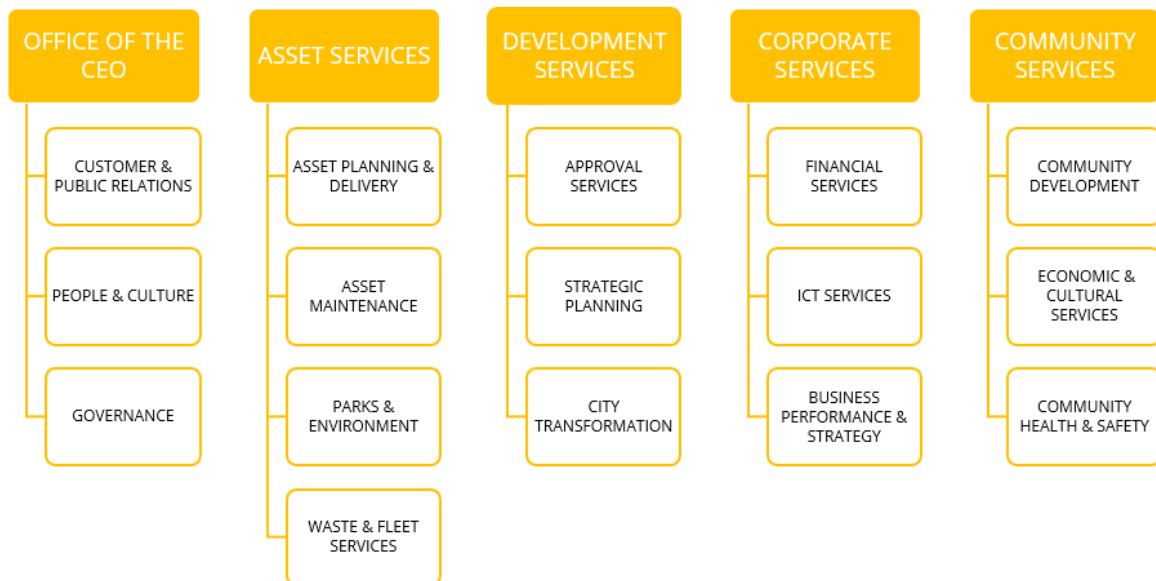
OFFICE OF THE CEO

CUSTOMER & PUBLIC RELATIONS

PEOPLE & CULTURE

GOVERNANCE

ASSET SERVICES

ASSET PLANNING & DELIVERY

ASSET MAINTENANCE

PARKS & ENVIRONMENT

WASTE & FLEET SERVICES

DEVELOPMENT SERVICES

APPROVAL SERVICES

STRATEGIC PLANNING

CITY TRANSFORMATION

CORPORATE SERVICES

FINANCIAL SERVICES

ICT SERVICES

BUSINESS PERFORMANCE & STRATEGY

COMMUNITY SERVICES

COMMUNITY DEVELOPMENT

ECONOMIC & CULTURAL SERVICES

COMMUNITY HEALTH & SAFETY